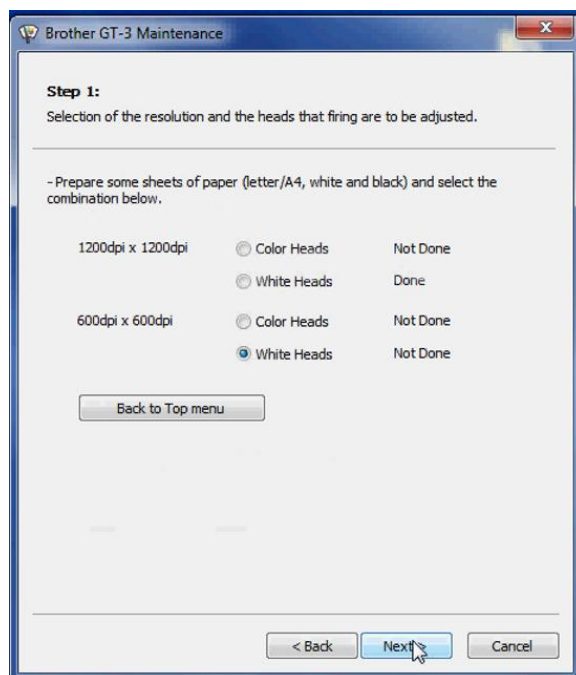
Brother GT-3 Maintenance

Step 1:
Selection of the resolution and the heads that firing are to be adjusted.

- Prepare some sheets of paper (letter/A4, white and black) and select the combination below.

| | | |
|---|---|---|
| 1200dpi x 1200dpi | Color Heads | Not Done |
| | White Heads | Done |
| 600dpi x 600dpi | Color Heads | Not Done |
| | White Heads | Not Done |

Back to Top menu

< Back
Next
Cancel